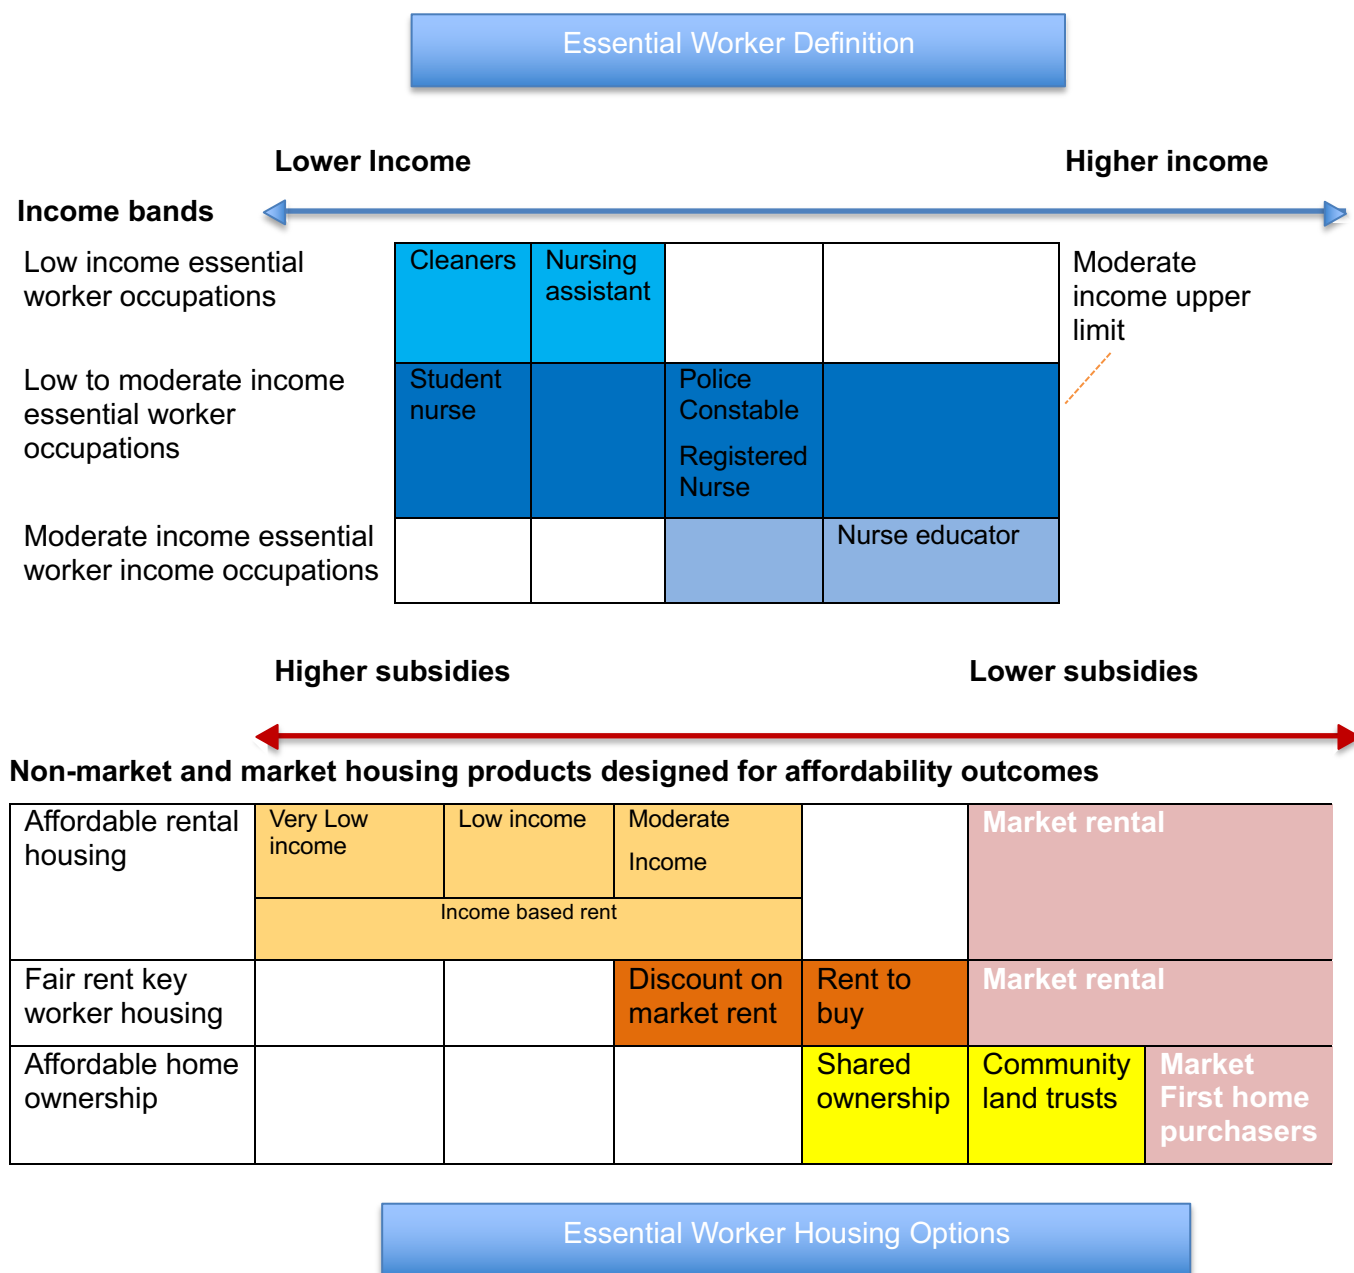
Essential Worker Definition

Lower Income

Higher income

Income bands

| Low income essential worker occupations | Cleaners | Nursing assistant | | | Moderate income upper limit |
|---|---|---|---|---|---|
| Low to moderate income essential worker occupations | Student nurse | | Police Constable Registered Nurse | | |
| Moderate income essential worker income occupations | | | | Nurse educator | |

Higher subsidies

Lower subsidies

Non-market and market housing products designed for affordability outcomes

| Affordable rental housing | Very Low income | Low income | Moderate Income | | Market rental |
|---|---|---|---|---|---|
| | Income based rent | | | | |
| Fair rent key worker housing | | | Discount on market rent | Rent to buy | Market rental |
| Affordable home ownership | | | | Shared ownership | Community land trusts | Market First home purchasers |

Essential Worker Housing Options